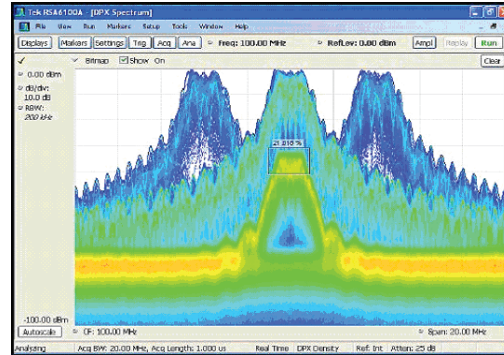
Tek RSA6100A - [DPX Spectrum]

File View Run Markers Setup Tools Window Help

Displays Markers Settings Trig Acq Ana Freq: 100.00 MHz RefLev: 0.00 dBm Ampl Replay Run

Bitmap Show On Clear

0.00 dBm

dB/div: 10.0 dB

RBW: 200 kHz

21.010 %

-100.0 dBm

Autoscale CF: 100.00 MHz Span: 20.00 MHz

Analyzing Acq BW: 20.00 MHz, Acq Length: 1.000 us Real Time DPX Density Ref: Int Atten: 25 dB